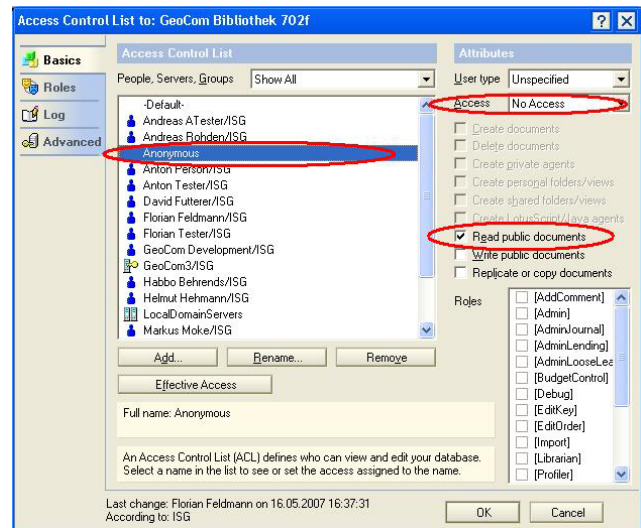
Access Control List to: GeoCom Bibliothek 702f

? X

Basics
Roles
Log
Advanced

Access Control List

People, Servers, Groups Show All

-Default-
Andreas ATester/ISG
Andreas Rohden/ISG
Anonymous
Anton Person/ISG
Anton Tester/ISG
David Futterer/ISG
Florian Feldmann/ISG
Florian Tester/ISG
GeoCom Development/ISG
GeoCom3/ISG
Habbo Behrends/ISG
Helmut Hehmann/ISG
LocalDomainServers
Markus Moke/ISG

Add... Rename... Remove

Effective Access

Full name: Anonymous

An Access Control List (ACL) defines who can view and edit your database. Select a name in the list to see or set the access assigned to the name.

Attributes

User type Unspecified

Access No Access

Create documents
Delete documents
Create private agents
Create personal folders/views
Create shared folders/views
Create LotusScript/Java agents
Read public documents
Write public documents
Replicate or copy documents

Roles

[AddComment]
[Admin]
[AdminJournal]
[AdminLending]
[AdminLooseLea
[BudgetControl]
[Debug]
[EditKey]
[EditOrder]
[Import]
[Librarian]
[Profiler]

Last change: Florian Feldmann on 16.05.2007 16:37:31
According to: ISG

OK Cancel